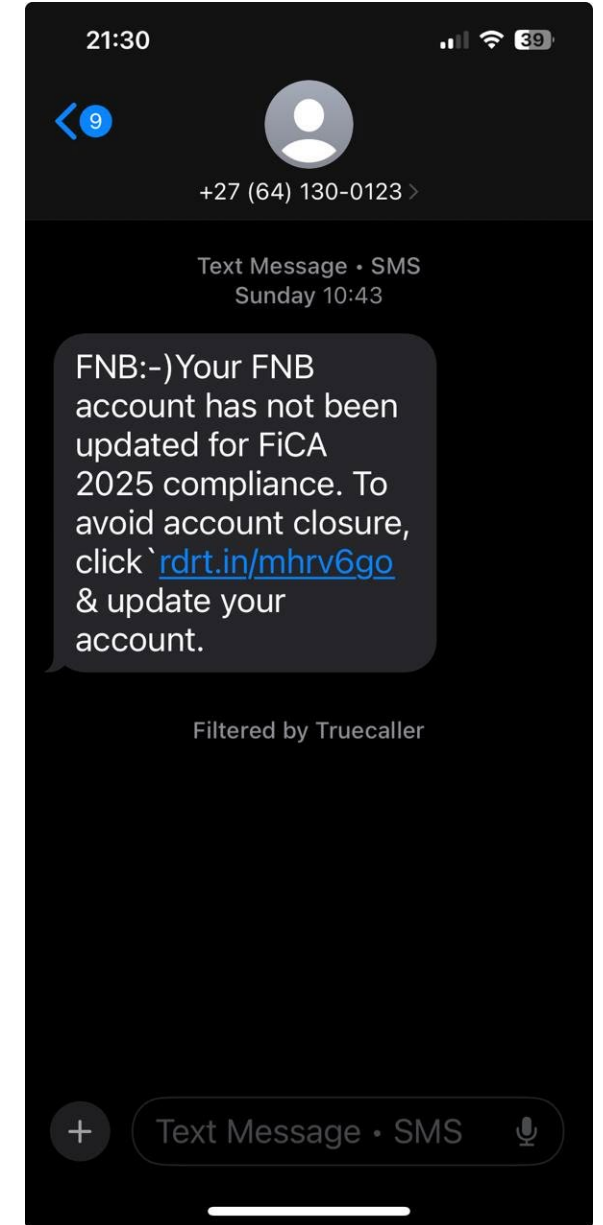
21:30

39

9

+27 (64) 130-0123

Text Message • SMS
Sunday 10:43

FNB:-)Your FNB account has not been updated for FiCA 2025 compliance. To avoid account closure, click`rdrt.in/mhrv6go & update your account.

Filtered by Truecaller

+

Text Message • SMS